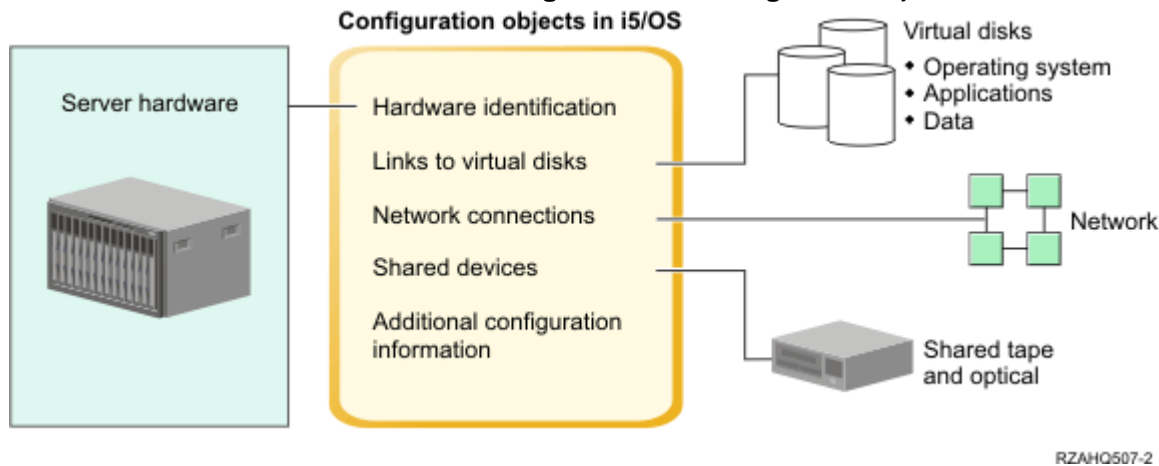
Configuration objects in i5/OS

Server hardware

Hardware identification

Links to virtual disks

Network connections

Shared devices

Additional configuration information

Virtual disks
• Operating system
• Applications
• Data

Network

Shared tape and optical

RZAHQ507-2